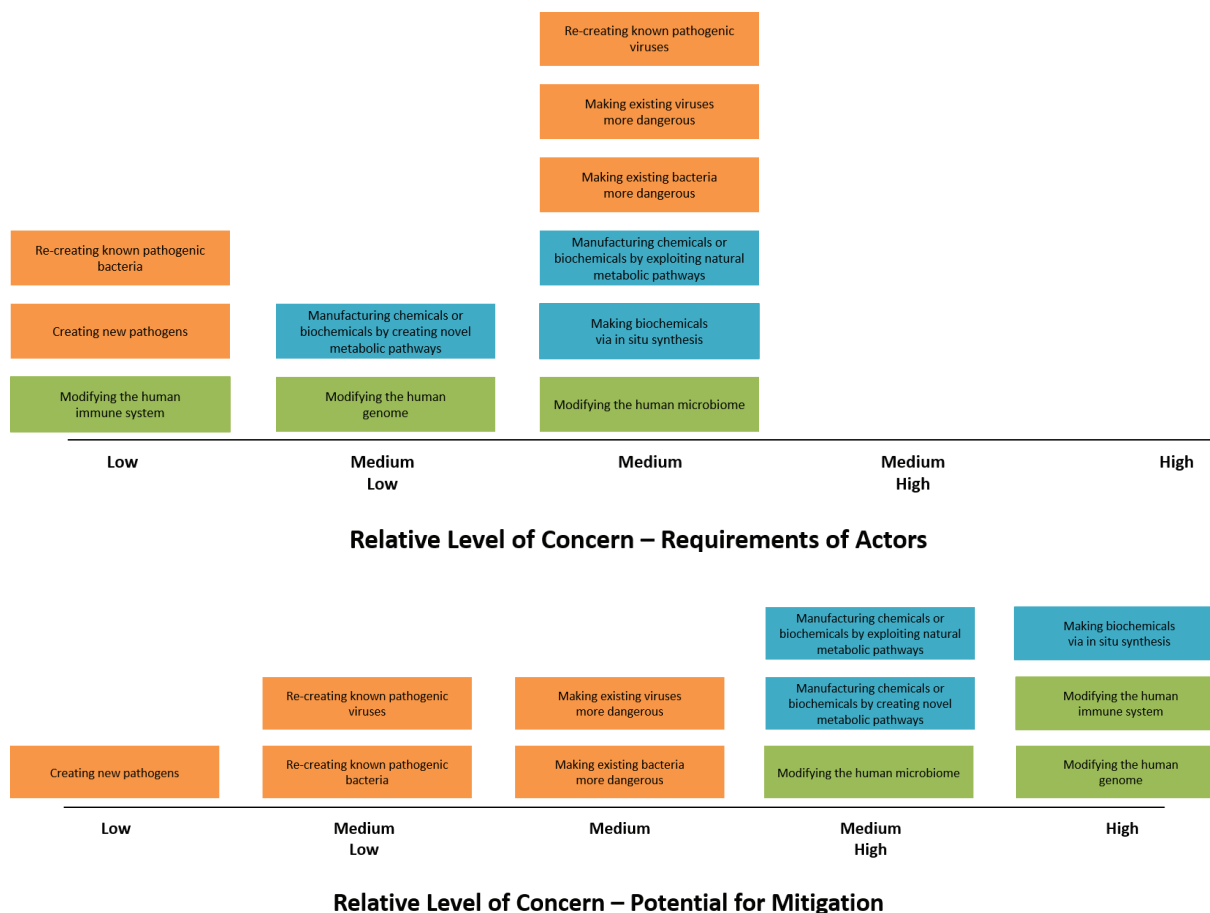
Re-creating known pathogenic viruses

Making existing viruses more dangerous

Making existing bacteria more dangerous

Re-creating known pathogenic bacteria

Manufacturing chemicals or biochemicals by exploiting natural metabolic pathways

Creating new pathogens

Manufacturing chemicals or biochemicals by creating novel metabolic pathways

Making biochemicals via in situ synthesis

Modifying the human immune system

Modifying the human genome

Modifying the human microbiome

Low

Medium Low

Medium

Medium High

High

Relative Level of Concern – Requirements of Actors

Manufacturing chemicals or biochemicals by exploiting natural metabolic pathways

Making biochemicals via in situ synthesis

Re-creating known pathogenic viruses

Making existing viruses more dangerous

Manufacturing chemicals or biochemicals by creating novel metabolic pathways

Modifying the human immune system

Creating new pathogens

Re-creating known pathogenic bacteria

Making existing bacteria more dangerous

Modifying the human microbiome

Modifying the human genome

Low

Medium Low

Medium

Medium High

High

Relative Level of Concern – Potential for Mitigation